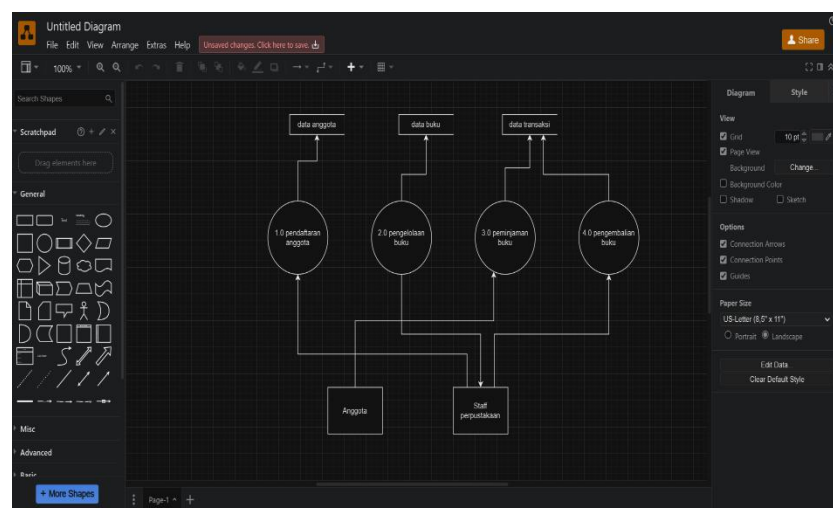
Untitled Diagram

File Edit View Arrange Extras Help Unsaved changes. Click here to save.

Share

100%

Search Shapes

Scratchpad

Drag elements here

General

Misc

Advanced

Basic

+ More Shapes

Page-1

data anggota

data buku

data transaksi

1.0 pendaftaran anggota

2.0 pengelolaan buku

3.0 peminjaman buku

4.0 pengembalian buku

Anggota

Staff perpustakaan

Diagram

Style

View

Grid

10 pt

Page View

Background

Change...

Background Color

Shadow

Sketch

Options

Connection Arrows

Connection Points

Guides

Paper Size

US-Letter (8,5" x 11")

Portrait

Landscape

Edit Data

Clear Default Style